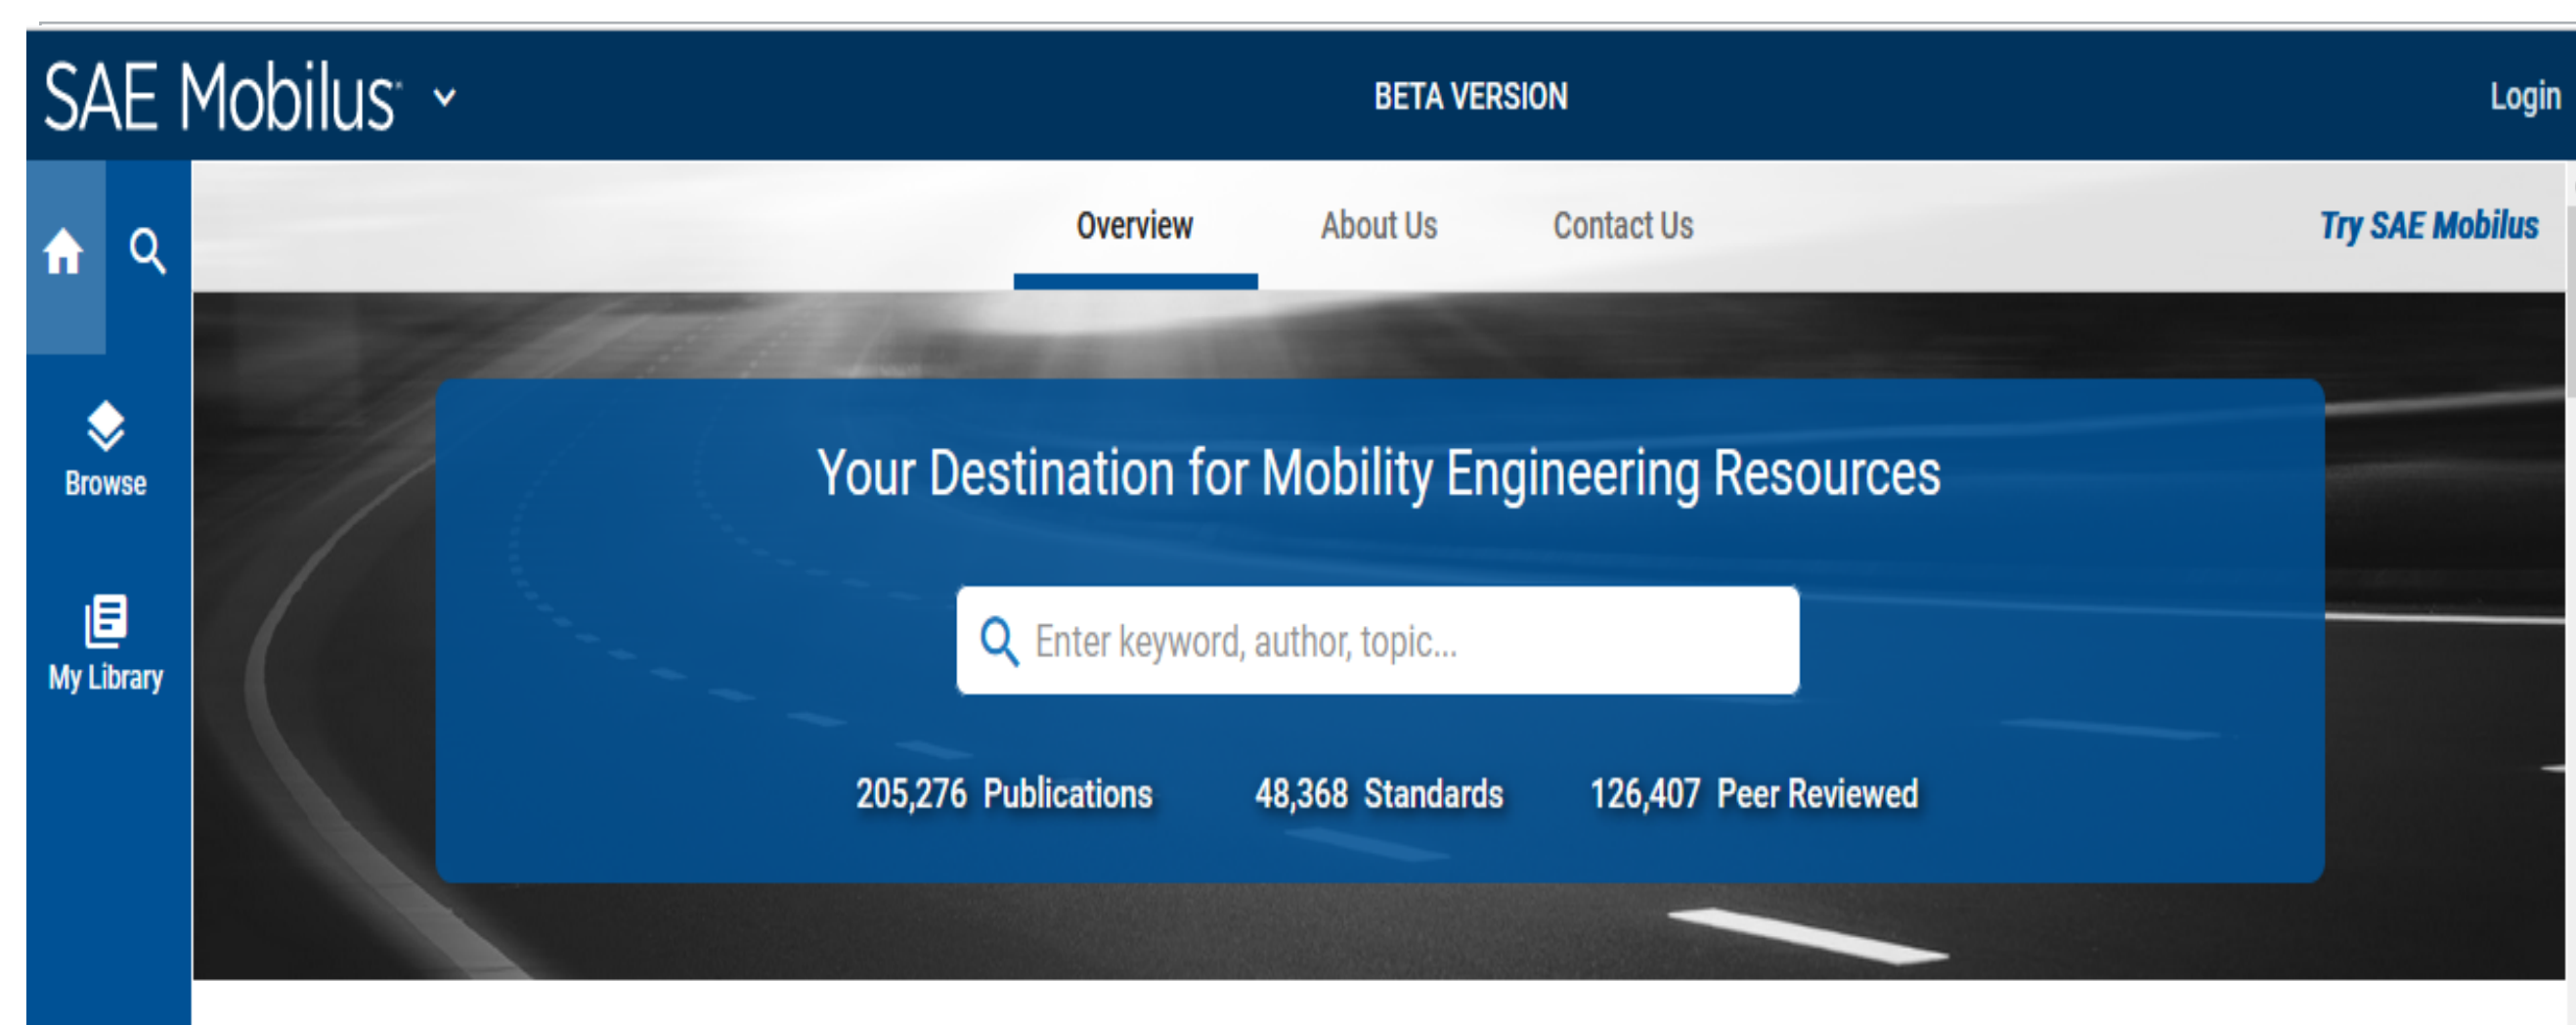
SAE Mobilus

BETA VERSION

Login

Overview

About Us

Contact Us

Try SAE Mobilus

Browse

My Library

Your Destination for Mobility Engineering Resources

Enter keyword, author, topic...

205,276 Publications

48,368 Standards

126,407 Peer Reviewed